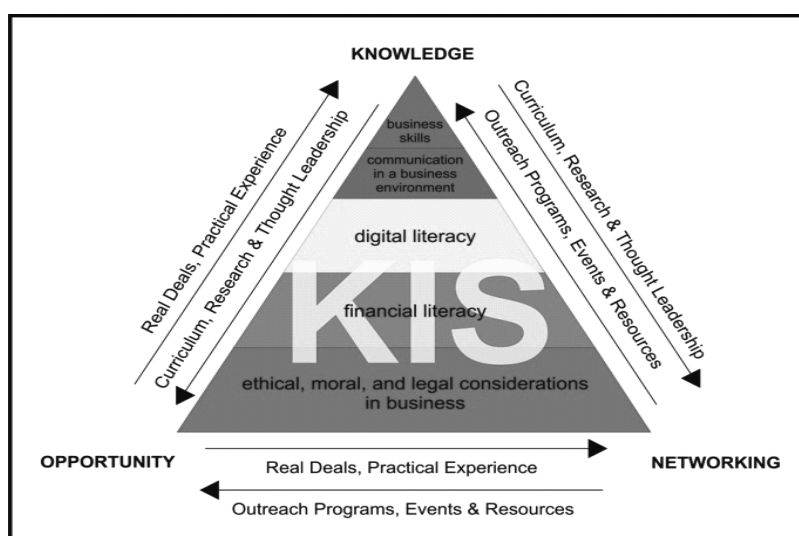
KNOWLEDGE

Real Deals, Practical Experience

Curriculum, Research & Thought Leadership

business skills

communication in a business environment

digital literacy

KIS

financial literacy

ethical, moral, and legal considerations in business

Outreach Programs, Events & Resources

Curriculum, Research & Thought Leadership

OPPORTUNITY

Real Deals, Practical Experience

NETWORKING

Outreach Programs, Events & Resources